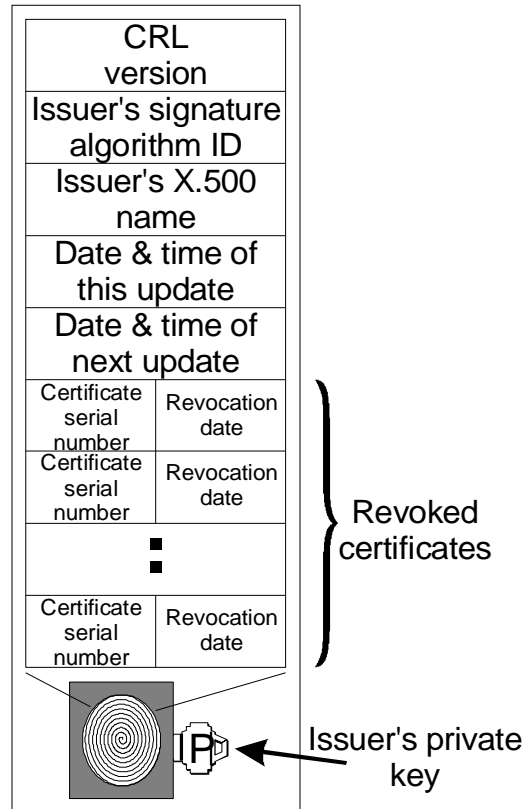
CRL version

Issuer's signature algorithm ID

Issuer's X.500 name

Date & time of this update

Date & time of next update

| Certificate serial number | Revocation date |
|---|---|
| Certificate serial number | Revocation date |
| : | |
| Certificate serial number | Revocation date |

Revoked certificates

P

Issuer's private key